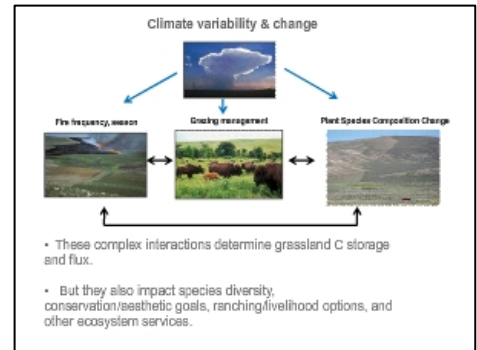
Climate variability & change

Fire frequency, season

Grazing management

Plant Species Composition Change

• These complex interactions determine grassland C storage and flux.

• But they also impact species diversity, conservation/aesthetic goals, ranching/livelihood options, and other ecosystem services.